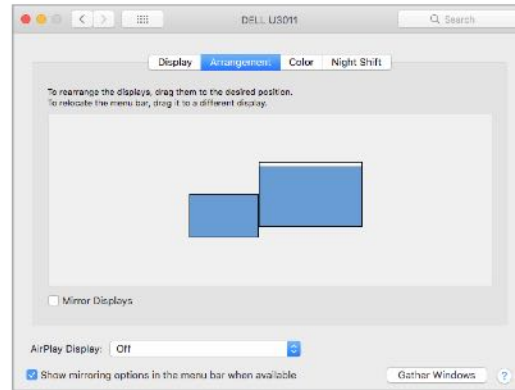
DELL U3011

Q Search

Display Arrangement Color Night Shift

To rearrange the displays, drag them to the desired position.
To relocate the menu bar, drag it to a different display.

Mirror Displays

AirPlay Display: Off

Show mirroring options in the menu bar when available

Gather Windows

?